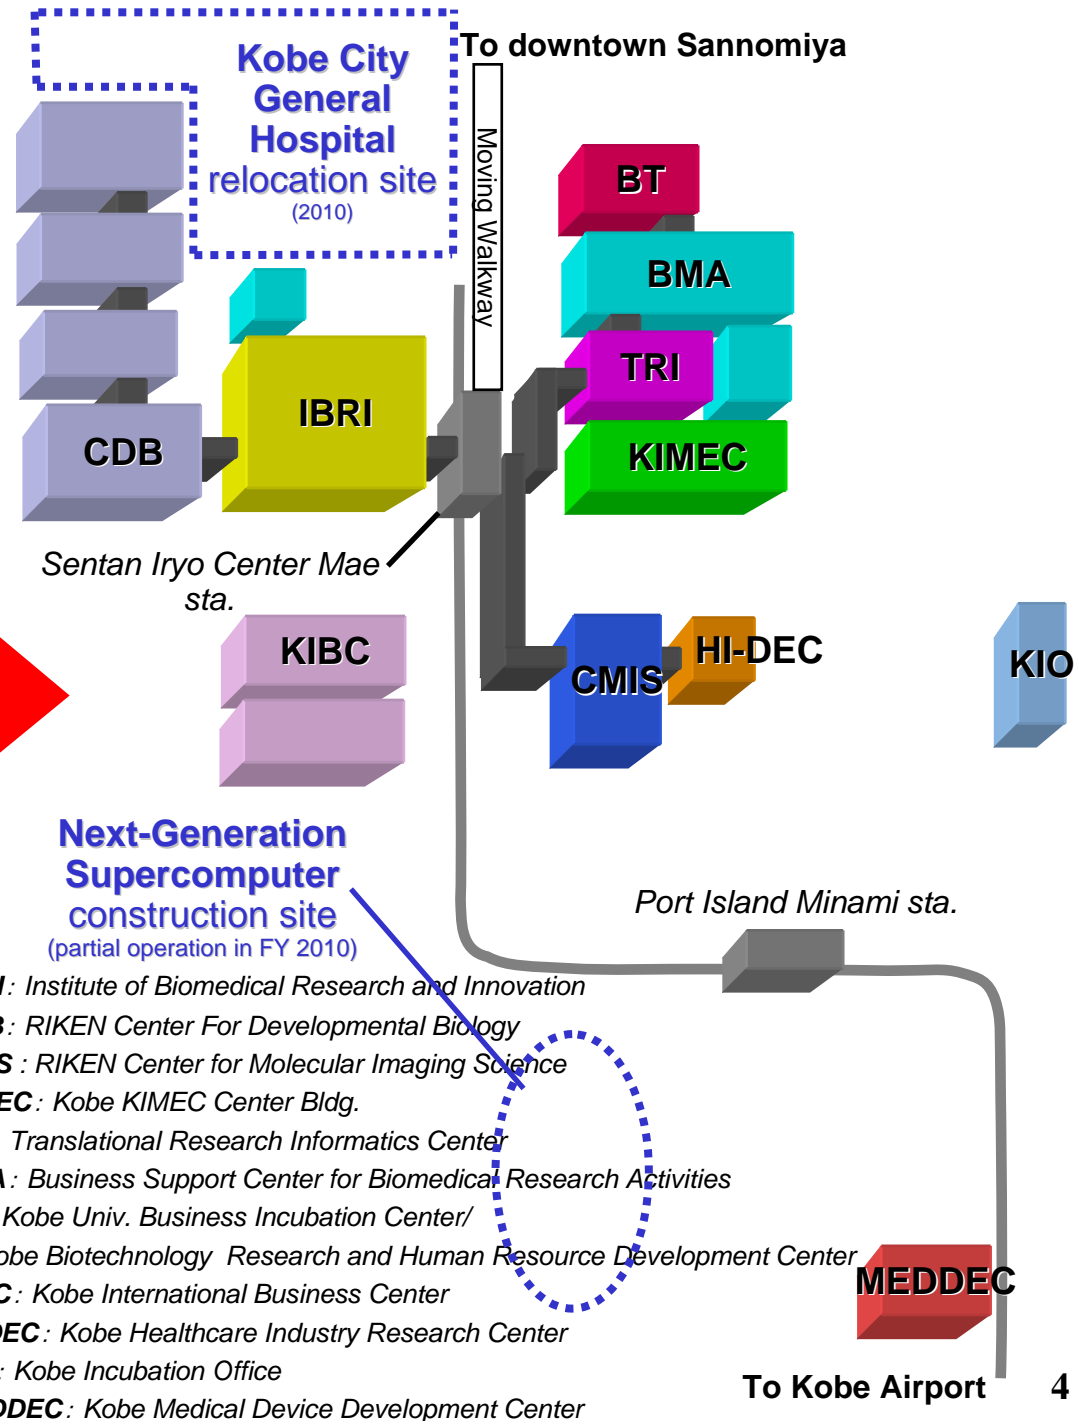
Kobe City General Hospital relocation site (2010)

To downtown Sannomiya

Moving Walkway

BT

BMA

TRI

KIMEC

IBRI

CDB

Sentan Iryo Center Mae sta.

KIBC

CMIS

HI-DEC

KIO

Next-Generation Supercomputer construction site (partial operation in FY 2010)

Port Island Minami sta.

I : Institute of Biomedical Research and Innovation
B : RIKEN Center For Developmental Biology
S : RIKEN Center for Molecular Imaging Science
EC : Kobe KIMEC Center Bldg.
Translational Research Informatics Center
A : Business Support Center for Biomedical Research Activities
Kobe Univ. Business Incubation Center/
obe Biotechnology Research and Human Resource Development Center
C : Kobe International Business Center
DEC : Kobe Healthcare Industry Research Center
: Kobe Incubation Office
DDEC : Kobe Medical Device Development Center

MEDDEC

To Kobe Airport

4